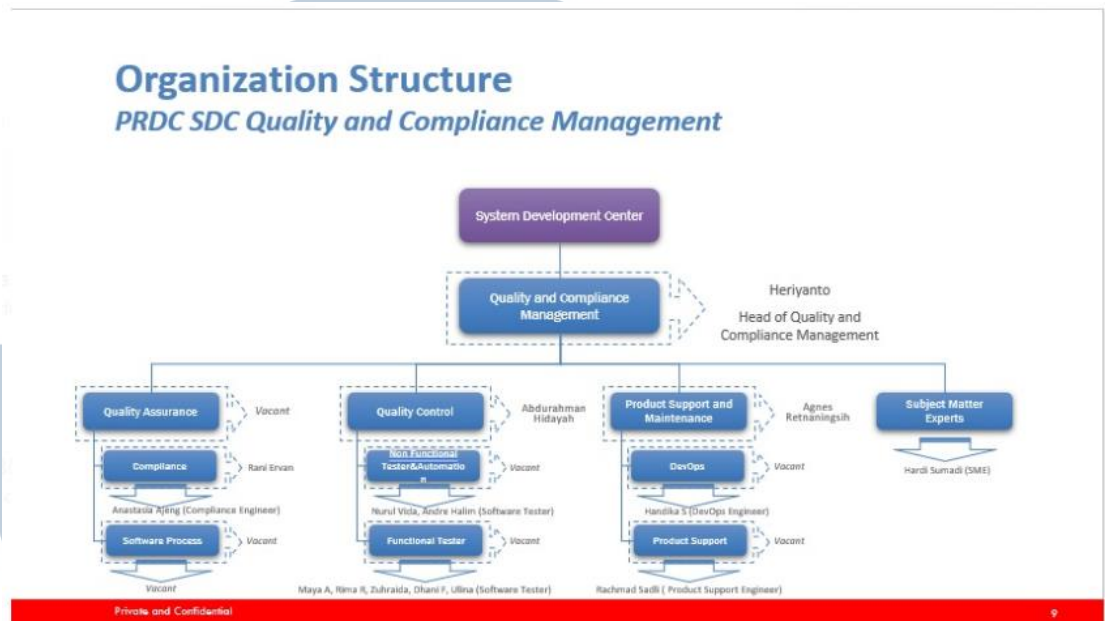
Organization Structure
PRDC SDC Quality and Compliance Management

System Development Center

Quality and Compliance Management

Heriyanto

Head of Quality and Compliance Management

Quality Assurance

Vacant

Quality Control

Abdurahman Hidayah

Product Support and Maintenance

Agnes Retnaningsih

Subject Matter Experts

Compliance

Rani Ervan

Non Functional Tester&Automatio n

Vacant

DevOps

Vacant

Hardi Sumadi (SME)

Anastasia Ajeng (Compliance Engineer)

Nurul Vida, Andre Halim (Software Tester)

Handika S (DevOps Engineer)

Software Process

Vacant

Functional Tester

Vacant

Product Support

Vacant

Vacant

Maya A, Rima R, Zuhraida, Dhani F, Ullina (Software Tester)

Rachmad Sadli ( Product Support Engineer)

Private and Confidential

9